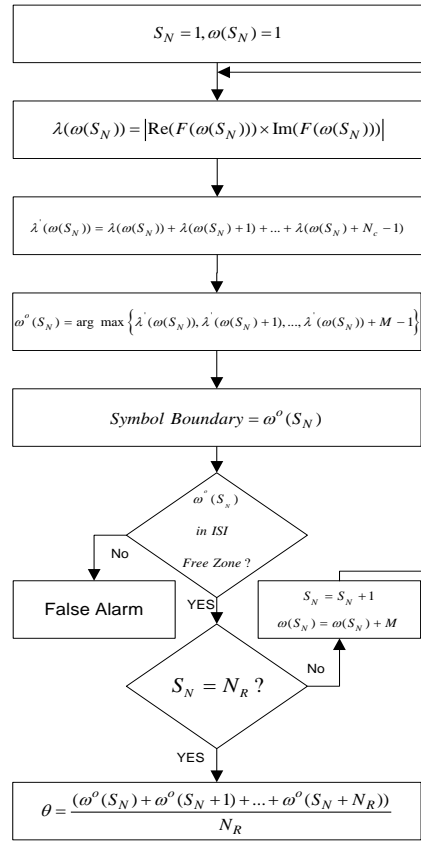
$S_N = 1, \omega(S_N) = 1$

$\lambda(\omega(S_N)) = \left|\mathrm{Re}(F(\omega(S_N))) \times \mathrm{Im}(F(\omega(S_N)))\right|$

$\lambda^{'}(\omega(S_N)) = \lambda(\omega(S_N)) + \lambda(\omega(S_N)+1) + ... + \lambda(\omega(S_N)+N_c-1)$

$\omega^{o}(S_N) = \arg\max\left\{\lambda^{'}(\omega(S_N)), \lambda^{'}(\omega(S_N)+1), ..., \lambda^{'}(\omega(S_N))+M-1\right\}$

$Symbol\ Boundary = \omega^{o}(S_N)$

$\omega^{o}(S_N)$ in ISI Free Zone ?

No

False Alarm

YES

$S_N = S_N + 1$
$\omega(S_N) = \omega(S_N) + M$

$S_N = N_R$ ?

No

YES

$\theta = \frac{(\omega^{o}(S_N) + \omega^{o}(S_N+1) + ... + \omega^{o}(S_N+N_R))}{N_R}$